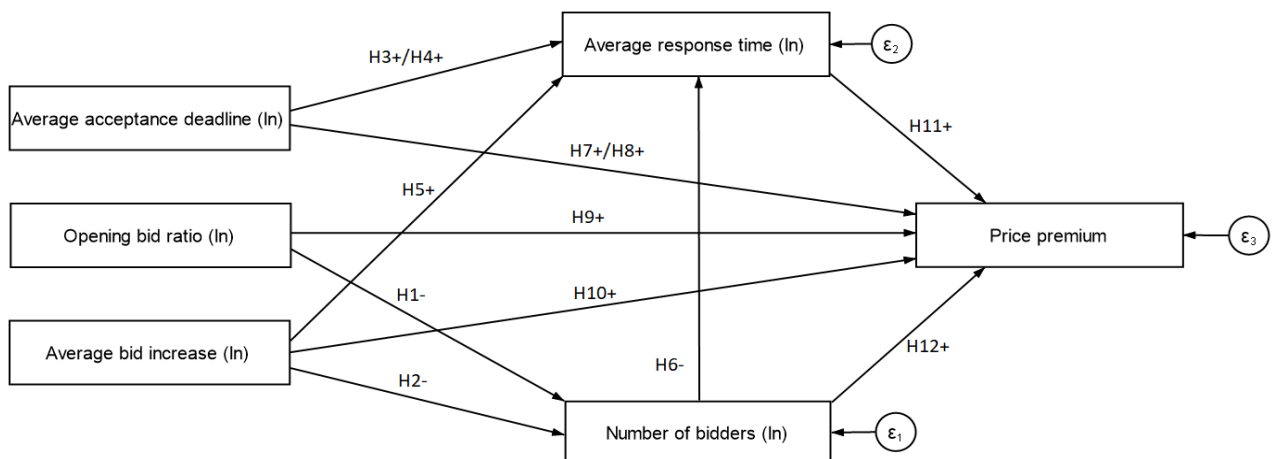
Average response time (ln)

$\varepsilon_2$

H3+/H4+

Average acceptance deadline (ln)

H11+

H7+/H8+

H5+

Opening bid ratio (ln)

H9+

Price premium

$\varepsilon_3$

H1-

H10+

Average bid increase (ln)

H12+

H2-

H6-

Number of bidders (ln)

$\varepsilon_1$